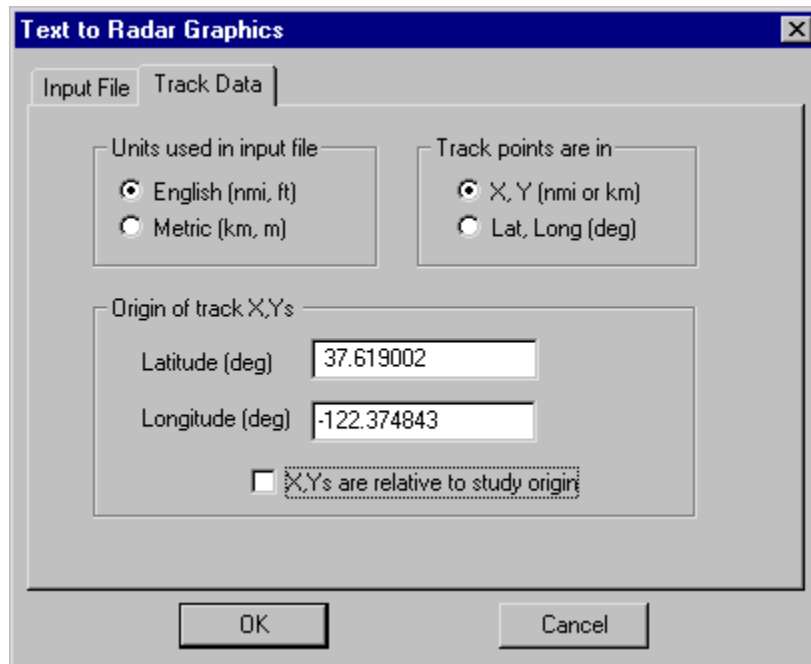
Text to Radar Graphics

Input File
Track Data

Units used in input file
English (nmi, ft)
Metric (km, m)

Track points are in
X, Y (nmi or km)
Lat, Long (deg)

Origin of track X,Ys
Latitude (deg) 37.619002
Longitude (deg) -122.374843
X,Ys are relative to study origin

OK
Cancel